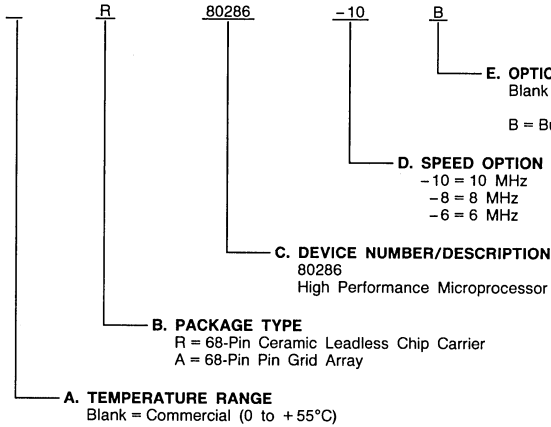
R 80286 −10 B

E. OPTIC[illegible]
Blank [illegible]

B = B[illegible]

D. SPEED OPTION
−10 = 10 MHz
−8 = 8 MHz
−6 = 6 MHz

C. DEVICE NUMBER/DESCRIPTION
80286
High Performance Microprocessor

B. PACKAGE TYPE
R = 68-Pin Ceramic Leadless Chip Carrier
A = 68-Pin Pin Grid Array

A. TEMPERATURE RANGE
Blank = Commercial (0 to +55°C)